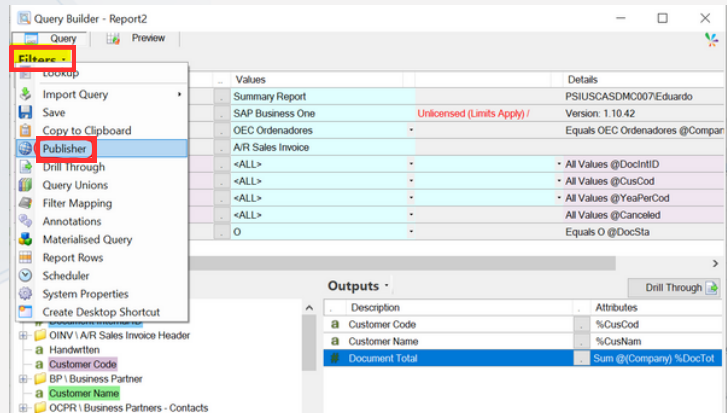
Query Builder - Report2

Query | Preview

Filters ·

Lookup
Import Query
Save
Copy to Clipboard
Publisher
Drill Through
Query Unions
Filter Mapping
Annotations
Materialised Query
Report Rows
Scheduler
System Properties
Create Desktop Shortcut

| . | Values | | Details |
|---|---|---|---|
| . | Summary Report | | PSIUSCASDMC007\Eduardo |
| . | SAP Business One | Unlicensed (Limits Apply) / | Version: 1.10.42 |
| . | OEC Ordenadores | | Equals OEC Ordenadores @Compan |
| . | A/R Sales Invoice | | |
| . | <ALL> | | All Values @DocIntID |
| . | <ALL> | | All Values @CusCod |
| . | <ALL> | | All Values @YeaPerCod |
| . | <ALL> | | All Values @Canceled |
| . | O | | Equals O @DocSta |

Document Informatio
OINV \ A/R Sales Invoice Header
Handwritten
Customer Code
BP \ Business Partner
Customer Name
OCPR \ Business Partners - Contacts

Outputs ·

Drill Through

| . | Description | . | Attributes |
|---|---|---|---|
| a | Customer Code | . | %CusCod |
| a | Customer Name | . | %CusNam |
| | Document Total | . | Sum @(Company) %DocTot |